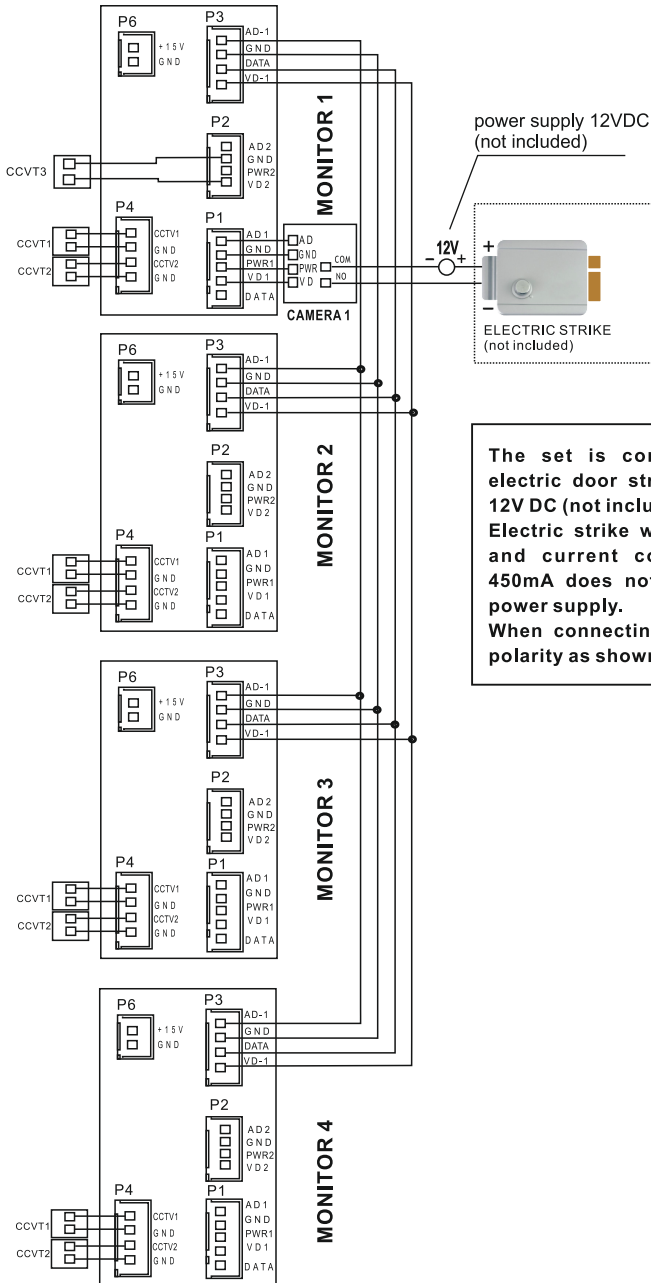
P6
+15V
GND
P3
AD-1
GND
DATA
VD-1
MONITOR 1
P2
AD2
GND
PWR2
VD2
CCVT3
P4
CCVT1
CCVT2
CCTV1
GND
CCTV2
GND
P1
AD1
GND
PWR1
VD1
DATA
AD
GND
PWR
VD
COM
NO
CAMERA 1
power supply 12VDC
(not included)
12V
ELECTRIC STRIKE
(not included)

P6
+15V
GND
P3
AD-1
GND
DATA
VD-1
MONITOR 2
P2
AD2
GND
PWR2
VD2
P4
CCVT1
CCVT2
CCTV1
GND
CCTV2
GND
P1
AD1
GND
PWR1
VD1
DATA

The set is con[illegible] electric door str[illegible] 12V DC (not inclu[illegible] Electric strike w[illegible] and current co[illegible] 450mA does no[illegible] power supply.
When connectin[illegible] polarity as shown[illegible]

P6
+15V
GND
P3
AD-1
GND
DATA
VD-1
MONITOR 3
P2
AD2
GND
PWR2
VD2
P4
CCVT1
CCVT2
CCTV1
GND
CCTV2
GND
P1
AD1
GND
PWR1
VD1
DATA

P6
+15V
GND
P3
AD-1
GND
DATA
VD-1
MONITOR 4
P2
AD2
GND
PWR2
VD2
P4
CCVT1
CCVT2
CCTV1
GND
CCTV2
GND
P1
AD1
GND
PWR1
VD1
DATA